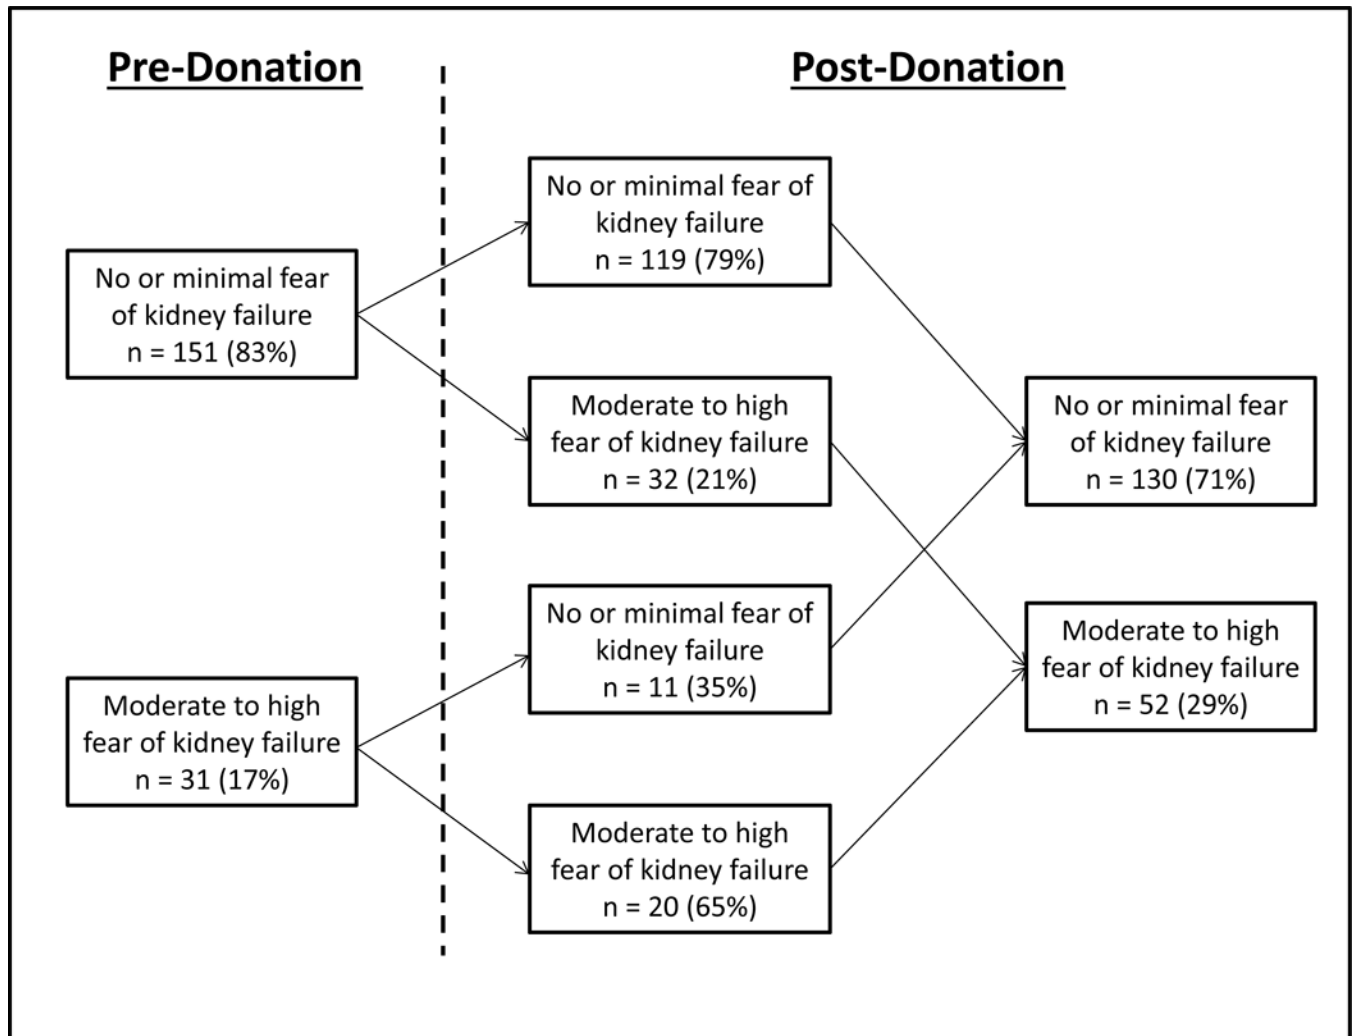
Pre-Donation

Post-Donation

No or minimal fear of kidney failure
n = 151 (83%)

Moderate to high fear of kidney failure
n = 31 (17%)

No or minimal fear of kidney failure
n = 119 (79%)

Moderate to high fear of kidney failure
n = 32 (21%)

No or minimal fear of kidney failure
n = 11 (35%)

Moderate to high fear of kidney failure
n = 20 (65%)

No or minimal fear of kidney failure
n = 130 (71%)

Moderate to high fear of kidney failure
n = 52 (29%)